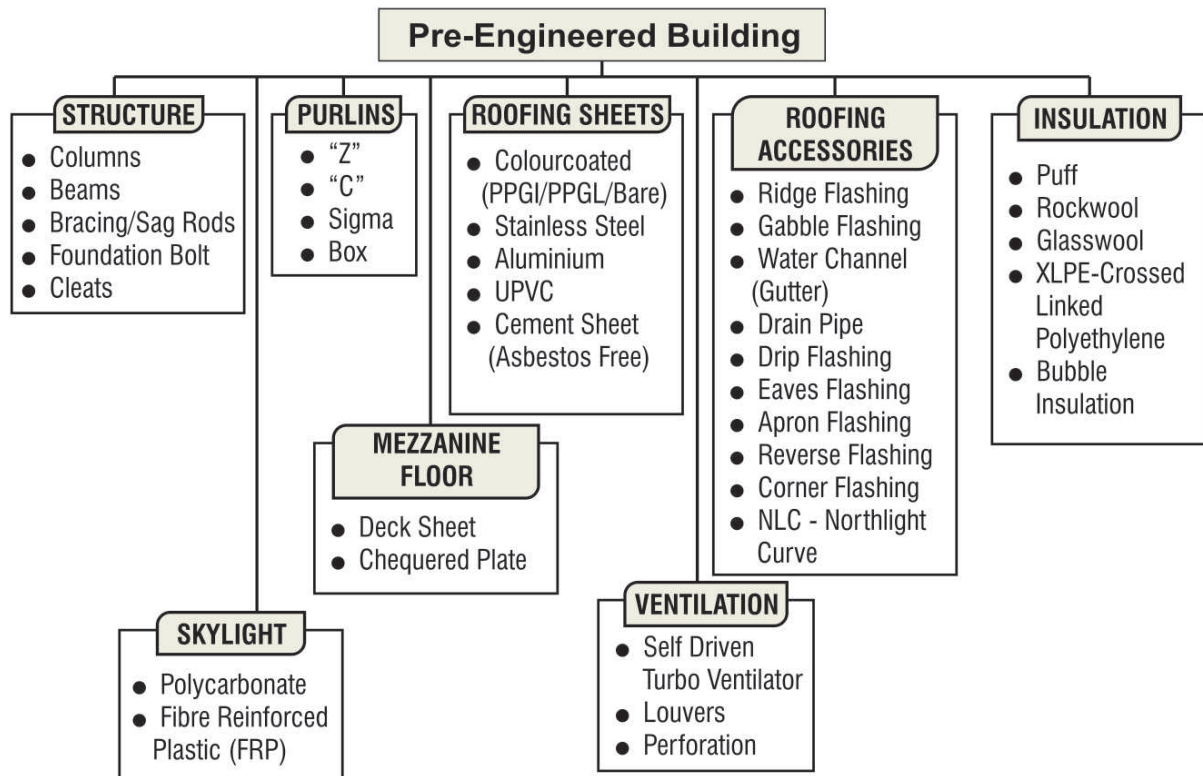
Pre-Engineered Building

STRUCTURE
- Columns
- Beams
- Bracing/Sag Rods
- Foundation Bolt
- Cleats

PURLINS
- "Z"
- "C"
- Sigma
- Box

ROOFING SHEETS
- Colourcoated (PPGI/PPGL/Bare)
- Stainless Steel
- Aluminium
- UPVC
- Cement Sheet (Asbestos Free)

ROOFING ACCESSORIES
- Ridge Flashing
- Gabble Flashing
- Water Channel (Gutter)
- Drain Pipe
- Drip Flashing
- Eaves Flashing
- Apron Flashing
- Reverse Flashing
- Corner Flashing
- NLC - Northlight Curve

INSULATION
- Puff
- Rockwool
- Glasswool
- XLPE-Crossed Linked Polyethylene
- Bubble Insulation

MEZZANINE FLOOR
- Deck Sheet
- Chequered Plate

SKYLIGHT
- Polycarbonate
- Fibre Reinforced Plastic (FRP)

VENTILATION
- Self Driven Turbo Ventilator
- Louvers
- Perforation